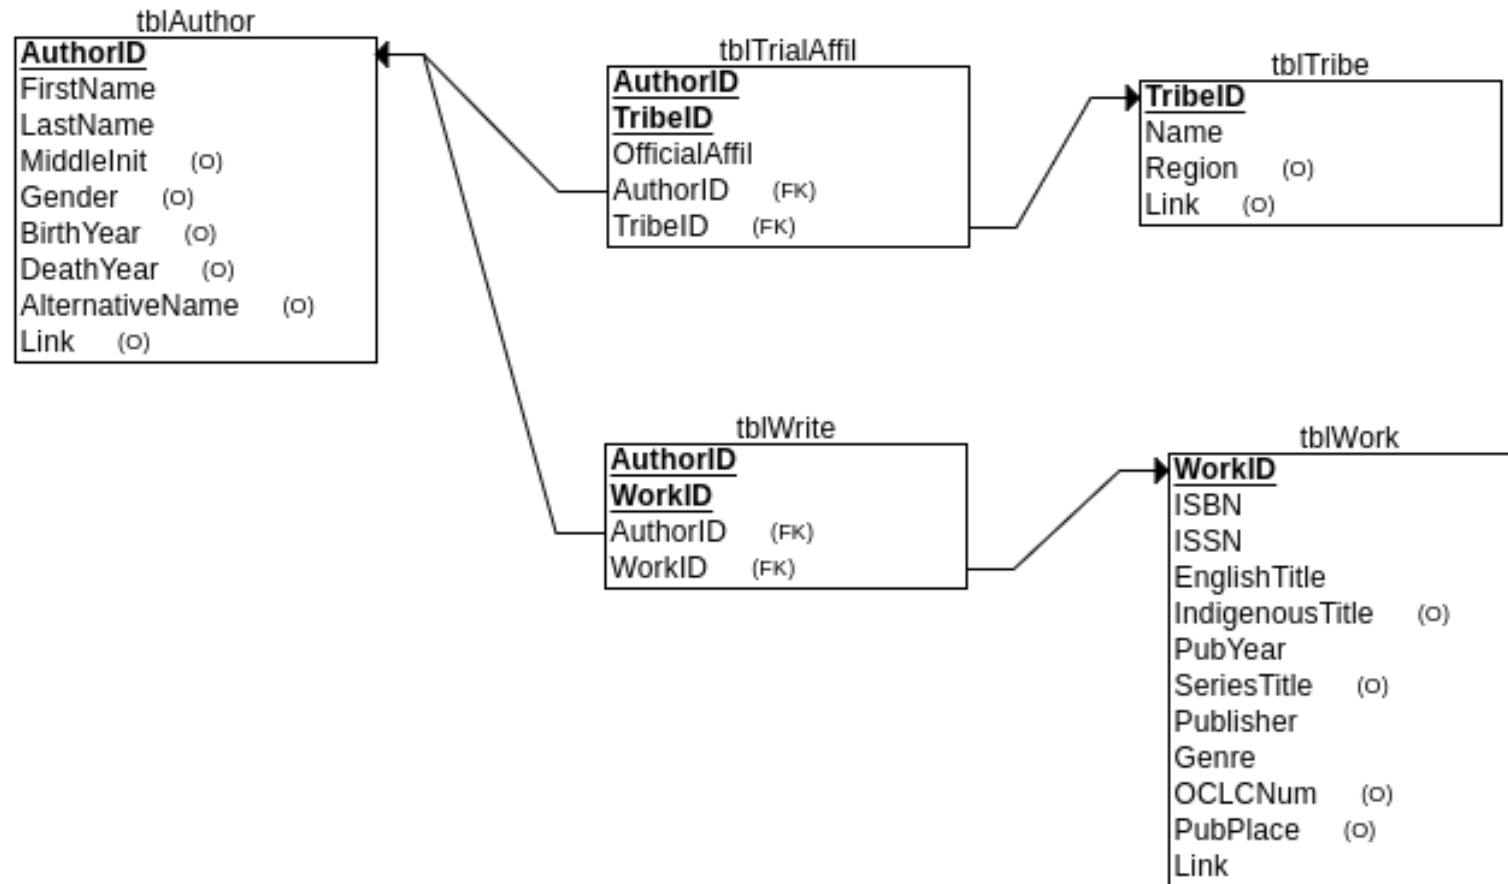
tblAuthor
AuthorID
FirstName
LastName
MiddleInit (O)
Gender (O)
BirthYear (O)
DeathYear (O)
AlternativeName (O)
Link (O)

tblTrialAffil
AuthorID
TribeID
OfficialAffil
AuthorID (FK)
TribeID (FK)

tblTribe
TribeID
Name
Region (O)
Link (O)

tblWrite
AuthorID
WorkID
AuthorID (FK)
WorkID (FK)

tblWork
WorkID
ISBN
ISSN
EnglishTitle
IndigenousTitle (O)
PubYear
SeriesTitle (O)
Publisher
Genre
OCLCNum (O)
PubPlace (O)
Link